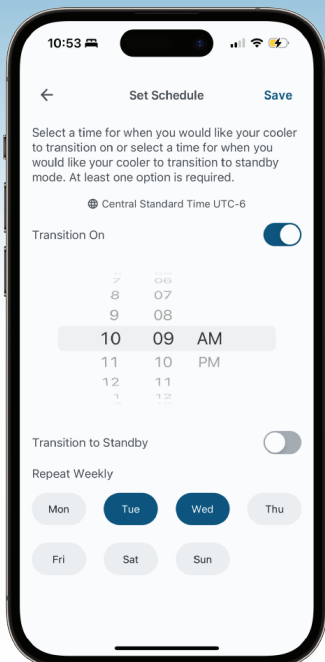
10:53

Set Schedule

Save

Select a time for when you would like your cooler to transition on or select a time for when you would like your cooler to transition to standby mode. At least one option is required.

Central Standard Time UTC-6

Transition On

7 06
8 07
9 08
10 09 AM
11 10 PM
12 11
1 12

Transition to Standby

Repeat Weekly

Mon
Tue
Wed
Thu
Fri
Sat
Sun